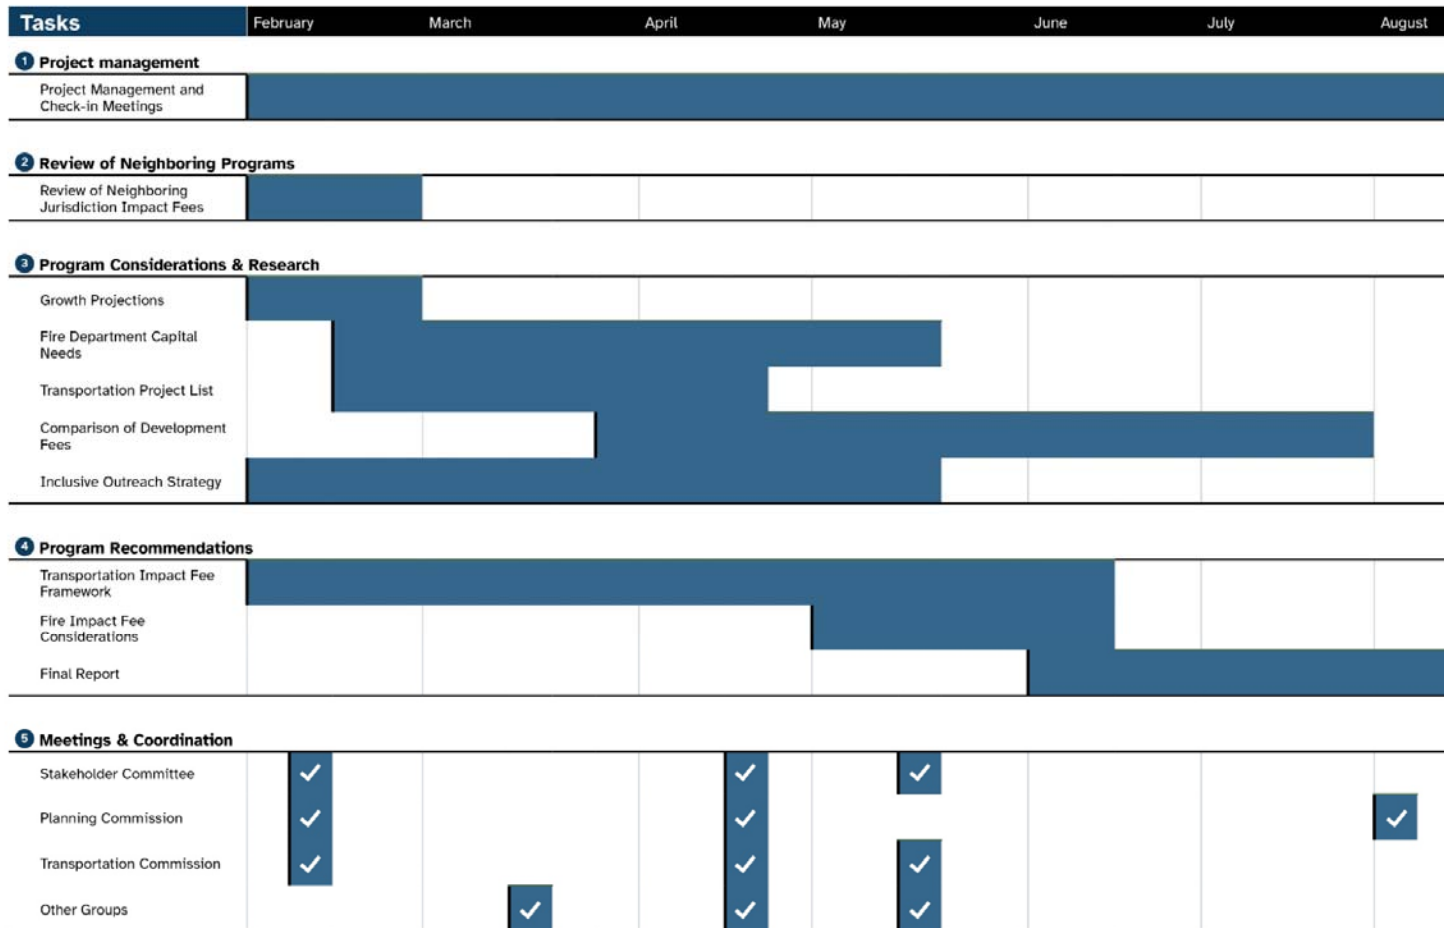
| Tasks | February | March | April | May | June | July | August |
|---|---|---|---|---|---|---|---|

1 Project management

Project Management and Check-in Meetings

2 Review of Neighboring Programs

Review of Neighboring Jurisdiction Impact Fees

3 Program Considerations & Research

Growth Projections

Fire Department Capital Needs

Transportation Project List

Comparison of Development Fees

Inclusive Outreach Strategy

4 Program Recommendations

Transportation Impact Fee Framework

Fire Impact Fee Considerations

Final Report

5 Meetings & Coordination

Stakeholder Committee

Planning Commission

Transportation Commission

Other Groups